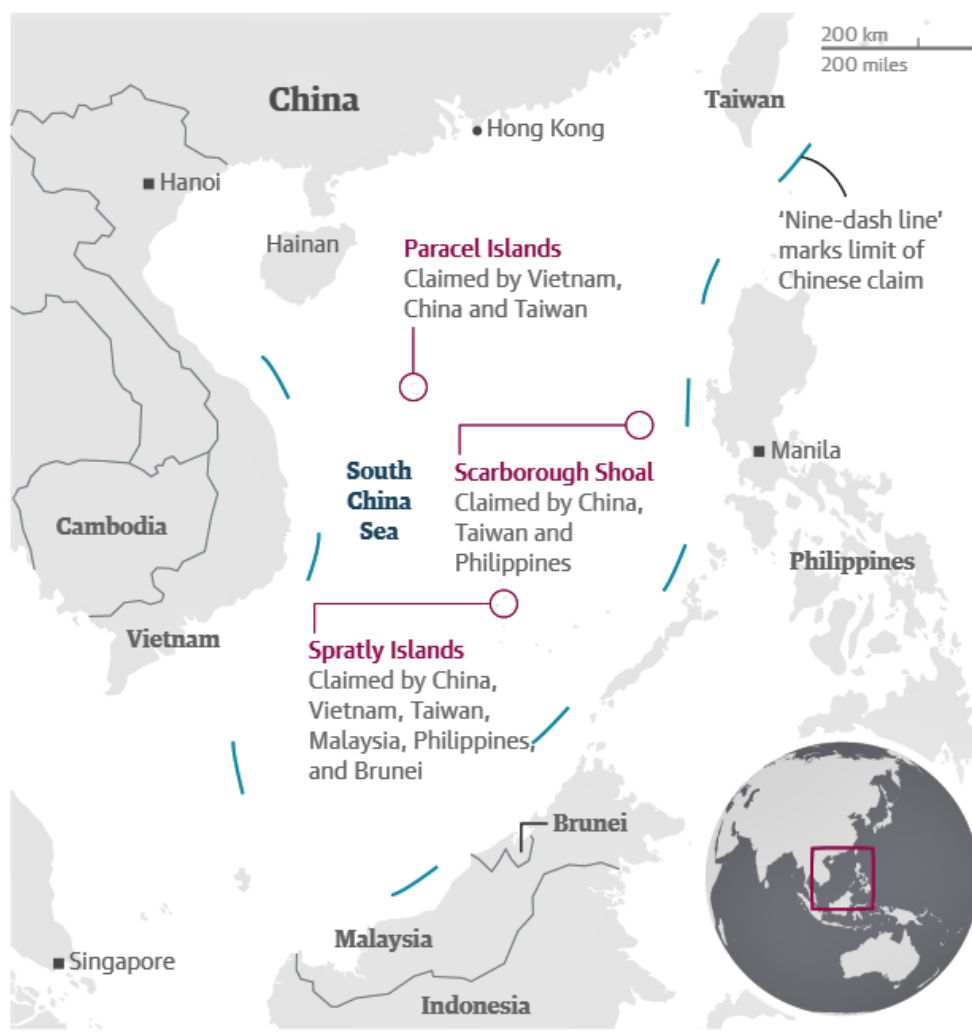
200 km
200 miles

China

Taiwan

Hong Kong

Hanoi

'Nine-dash line' marks limit of Chinese claim

Hainan

Paracel Islands
Claimed by Vietnam, China and Taiwan

Manila

South China Sea

Scarborough Shoal
Claimed by China, Taiwan and Philippines

Cambodia

Philippines

Vietnam

Spratly Islands
Claimed by China, Vietnam, Taiwan, Malaysia, Philippines, and Brunei

Brunei

Malaysia

Singapore

Indonesia